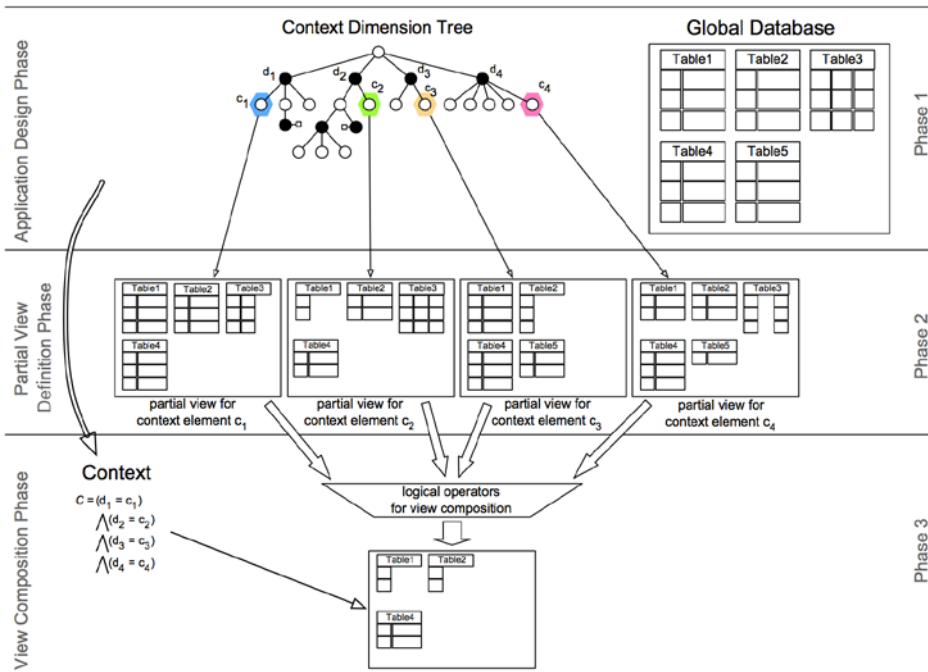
Application Design Phase

Context Dimension Tree

$d_1$ $d_2$ $d_3$ $d_4$ $c_1$ $c_2$ $c_3$ $c_4$

Global Database

Table1 Table2 Table3 Table4 Table5

Phase 1

Partial View Definition Phase

Table1 Table2 Table3 Table4

partial view for context element $c_1$

Table1 Table2 Table3 Table4

partial view for context element $c_2$

Table1 Table2 Table4 Table5

partial view for context element $c_3$

Table1 Table2 Table3 Table4 Table5

partial view for context element $c_4$

Phase 2

View Composition Phase

Context

$C = (d_1 = c_1) \bigwedge (d_2 = c_2) \bigwedge (d_3 = c_3) \bigwedge (d_4 = c_4)$

logical operators for view composition

Table1 Table2 Table4

Phase 3